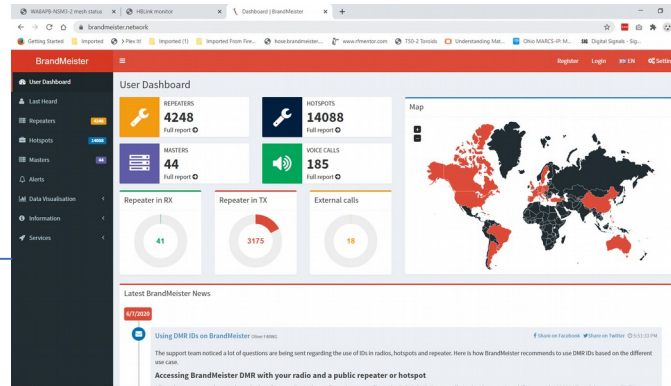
WA8APB-NSM3-2 mesh status | HBLink monitor | Dashboard | BrandMeister | +

brandmeister.network

Getting Started | Imported | 3-Plex III | Imported (1) | Imported From Fire... | hose-brandmeister... | www.rfmentor.com | TS0-2 Toroids | Understanding Mat... | Ohio MARCS-IP: M... | Digital Signals - Sig...

BrandMeister

Register | Login | EN | Settings

User Dashboard
Last Heard
Repeaters 4248
Hotspots 14088
Masters 44
Alerts
Data Visualisation
Information
Services

User Dashboard

REPEATERS
4248
Full report

HOTSPOTS
14088
Full report

MASTERS
44
Full report

VOICE CALLS
185
Full report

Map

Repeater in RX
41

Repeater in TX
3175

External calls
18

Latest BrandMeister News

6/7/2020

Using DMR IDs on BrandMeister

Share on Facebook | Share on Twitter | 6:51:33 PM

The support team noticed a lot of questions are being sent regarding the use of IDs in radios, hotspots and repeater. Here is how BrandMeister recommends to use DMR IDs based on the different use case.

Accessing BrandMeister DMR with your radio and a public repeater or hotspot